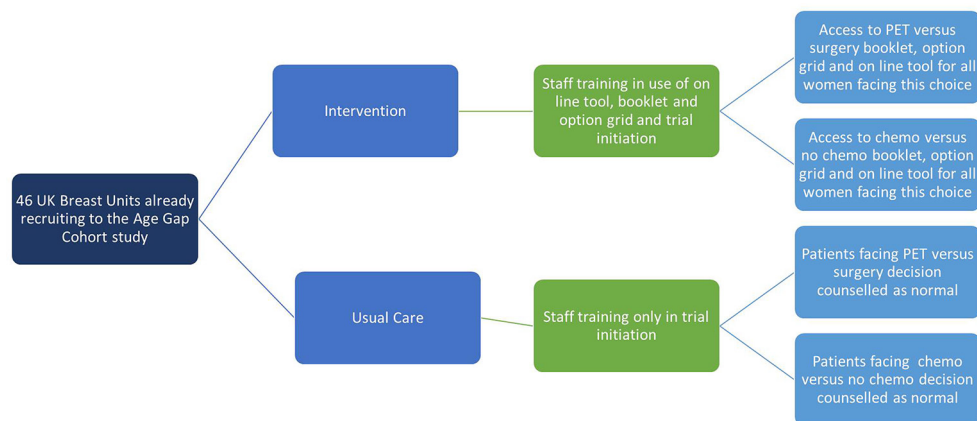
46 UK Breast Units already recruiting to the Age Gap Cohort study

Intervention

Staff training in use of on line tool, booklet and option grid and trial initiation

Access to PET versus surgery booklet, option grid and on line tool for all women facing this choice

Access to chemo versus no chemo booklet, option grid and on line tool for all women facing this choice

Usual Care

Staff training only in trial initiation

Patients facing PET versus surgery decision counselled as normal

Patients facing chemo versus no chemo decision counselled as normal